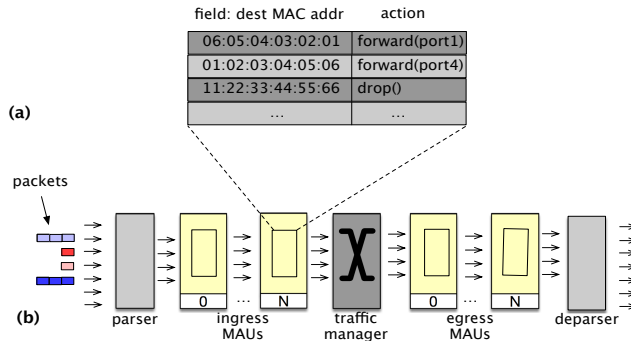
| field: dest MAC addr | action |
|---|---|
| 06:05:04:03:02:01 | forward(port1) |
| 01:02:03:04:05:06 | forward(port4) |
| 11:22:33:44:55:66 | drop() |
| ... | ... |

(a)

packets

(b)

parser

0 ... N

ingress MAUs

traffic manager

0 ... N

egress MAUs

deparser